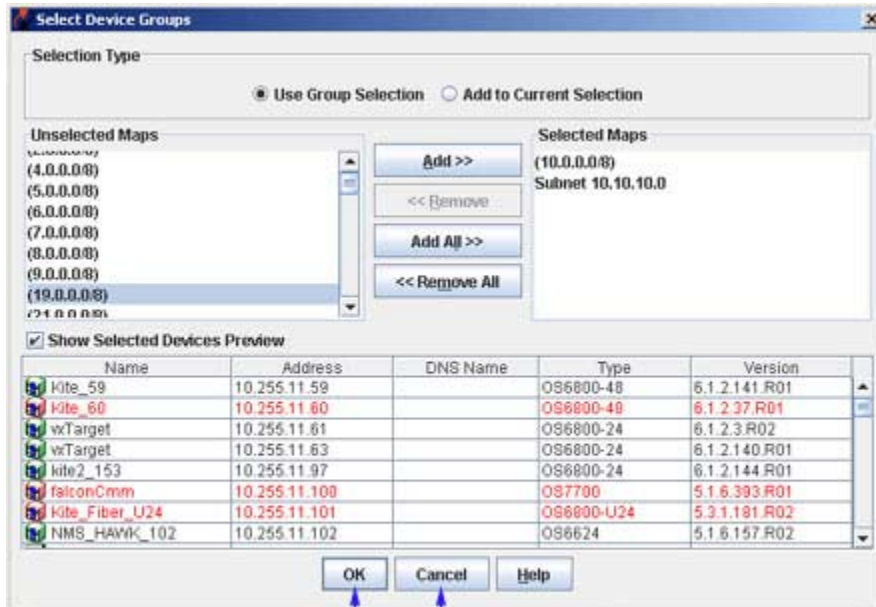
Select Device Groups

Selection Type

Use Group Selection Add to Current Selection

Unselected Maps

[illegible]
(4.0.0.0/8)
(5.0.0.0/8)
(6.0.0.0/8)
(7.0.0.0/8)
(8.0.0.0/8)
(9.0.0.0/8)
(19.0.0.0/8)
(21.0.0.0/8)

Add >>
<< Remove
Add All >>
<< Remove All

Selected Maps

(10.0.0.0/8)
Subnet 10.10.10.0

Show Selected Devices Preview

| Name | Address | DNS Name | Type | Version |
|---|---|---|---|---|
| Kite_59 | 10.255.11.59 | | OS6800-48 | 6.1.2.141.R01 |
| Kite_60 | 10.255.11.60 | | OS6800-48 | 6.1.2.37.R01 |
| vxTarget | 10.255.11.61 | | OS6800-24 | 6.1.2.3.R02 |
| vxTarget | 10.255.11.63 | | OS6800-24 | 6.1.2.140.R01 |
| kite2_153 | 10.255.11.97 | | OS6800-24 | 6.1.2.144.R01 |
| falconCmm | 10.255.11.100 | | OS7700 | 5.1.6.393.R01 |
| Kite_Fiber_U24 | 10.255.11.101 | | OS6800-U24 | 5.3.1.181.R02 |
| NMS_HAWK_102 | 10.255.11.102 | | OS6624 | 5.1.6.157.R02 |

OK Cancel Help